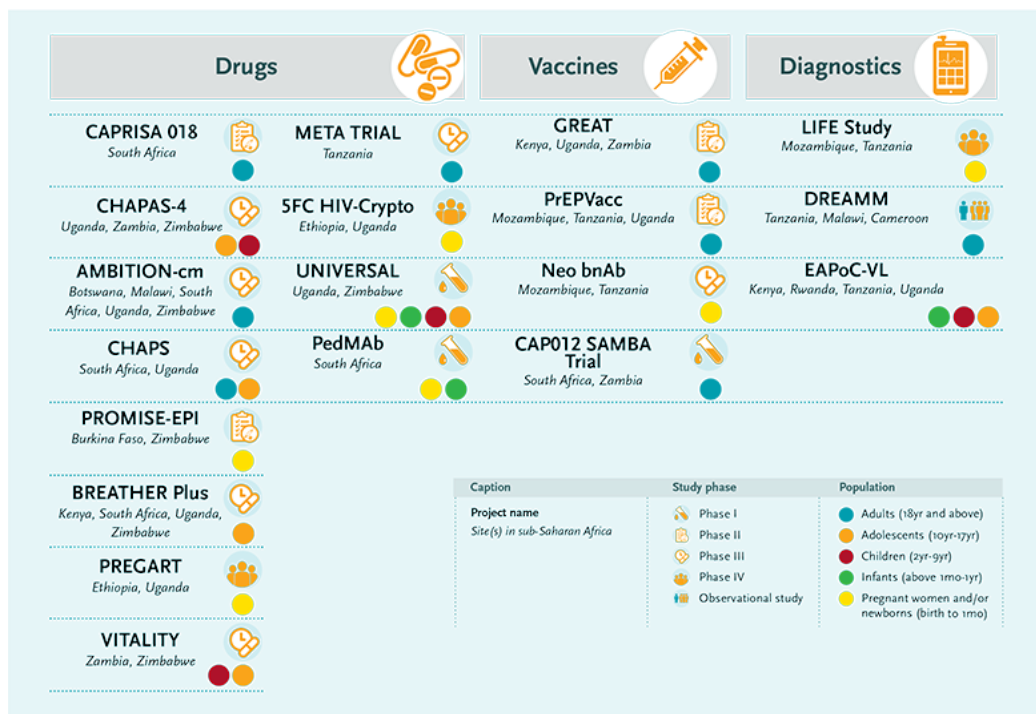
Drugs

Vaccines

Diagnostics

CAPRISA 018
South Africa

META TRIAL
Tanzania

GREAT
Kenya, Uganda, Zambia

LIFE Study
Mozambique, Tanzania

CHAPAS-4
Uganda, Zambia, Zimbabwe

5FC HIV-Crypto
Ethiopia, Uganda

PrEPVacc
Mozambique, Tanzania, Uganda

DREAMM
Tanzania, Malawi, Cameroon

AMBITION-cm
Botswana, Malawi, South Africa, Uganda, Zimbabwe

UNIVERSAL
Uganda, Zimbabwe

Neo bnAb
Mozambique, Tanzania

EAPoC-VL
Kenya, Rwanda, Tanzania, Uganda

CHAPS
South Africa, Uganda

PedMAb
South Africa

CAP012 SAMBA Trial
South Africa, Zambia

PROMISE-EPI
Burkina Faso, Zimbabwe

BREATHER Plus
Kenya, South Africa, Uganda, Zimbabwe

PREGART
Ethiopia, Uganda

VITALITY
Zambia, Zimbabwe

| Caption | Study phase | Population |
|---|---|---|
| Project name<br>Site(s) in sub-Saharan Africa | Phase I<br>Phase II<br>Phase III<br>Phase IV<br>Observational study | Adults (18yr and above)<br>Adolescents (10yr-17yr)<br>Children (2yr-9yr)<br>Infants (above 1mo-1yr)<br>Pregnant women and/or newborns (birth to 1mo) |